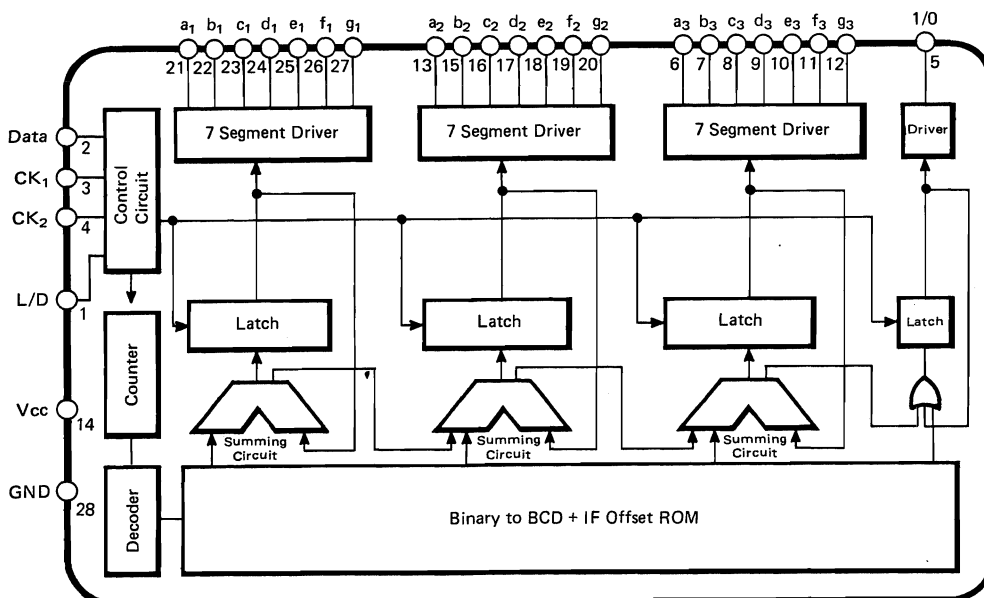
$a_1$ $b_1$ $c_1$ $d_1$ $e_1$ $f_1$ $g_1$
21 22 23 24 25 26 27

$a_2$ $b_2$ $c_2$ $d_2$ $e_2$ $f_2$ $g_2$
13 15 16 17 18 19 20

$a_3$ $b_3$ $c_3$ $d_3$ $e_3$ $f_3$ $g_3$
6 7 8 9 10 11 12

1/0
5

7 Segment Driver

7 Segment Driver

7 Segment Driver

Driver

Data 2

$CK_1$ 3

$CK_2$ 4

L/D 1

Vcc 14

GND 28

Control Circuit

Counter

Decoder

Latch

Latch

Latch

Latch

Summing Circuit

Summing Circuit

Summing Circuit

Binary to BCD + IF Offset ROM